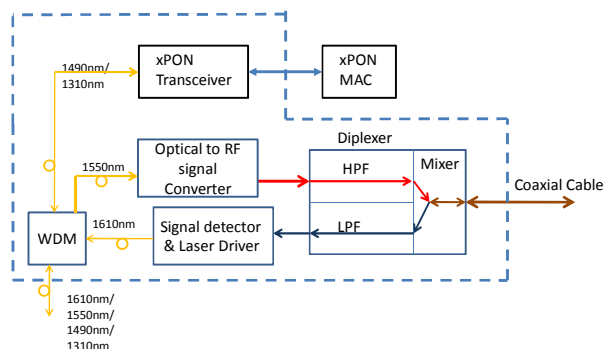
1490nm/
1310nm

xPON
Transceiver

xPON
MAC

Diplexer

1550nm

Optical to RF
signal
Converter

HPF

Mixer

Coaxial Cable

1610nm

WDM

Signal detector
& Laser Driver

LPF

1610nm/
1550nm/
1490nm/
1310nm